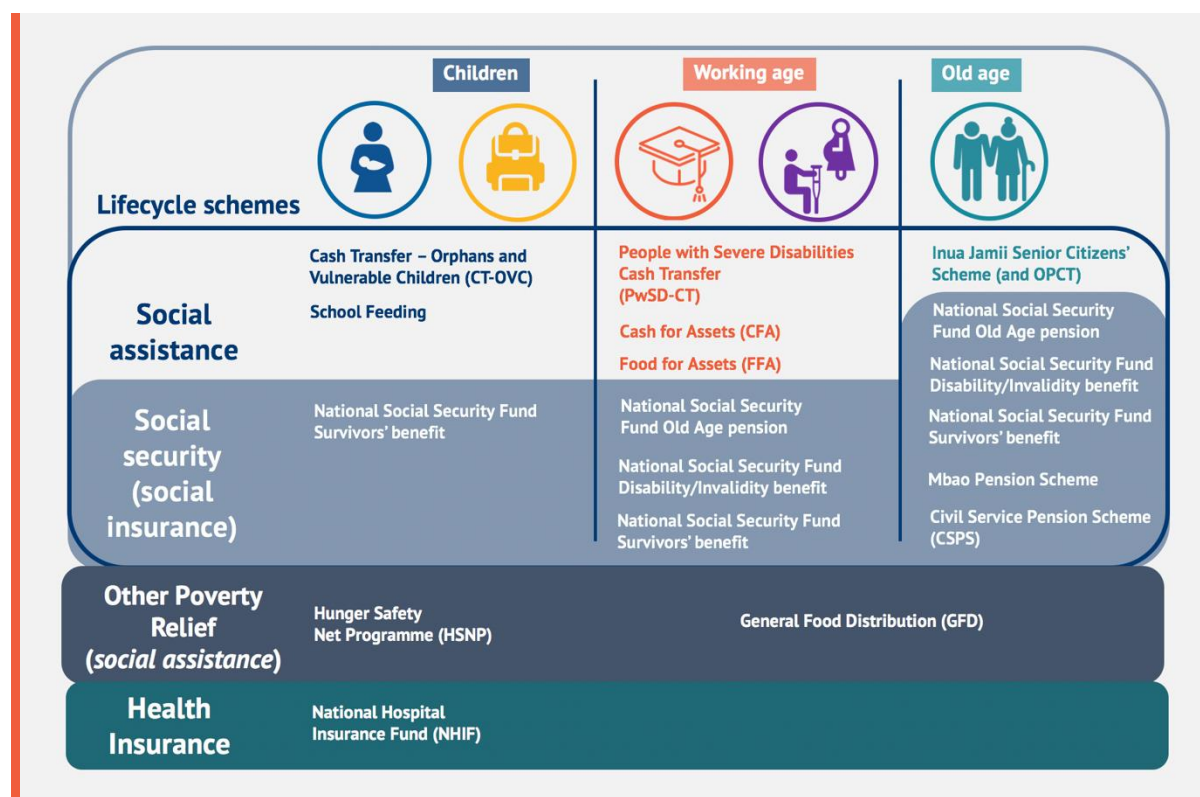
Children

Working age

Old age

Lifecycle schemes

Social assistance

Cash Transfer – Orphans and Vulnerable Children (CT-OVC)

School Feeding

People with Severe Disabilities Cash Transfer (PwSD-CT)

Cash for Assets (CFA)

Food for Assets (FFA)

Inua Jamii Senior Citizens' Scheme (and OPCT)

Social security (social insurance)

National Social Security Fund Survivors' benefit

National Social Security Fund Old Age pension

National Social Security Fund Disability/Invalidity benefit

National Social Security Fund Survivors' benefit

National Social Security Fund Old Age pension

National Social Security Fund Disability/Invalidity benefit

National Social Security Fund Survivors' benefit

Mbao Pension Scheme

Civil Service Pension Scheme (CSPS)

Other Poverty Relief (*social assistance*)

Hunger Safety Net Programme (HSNP)

General Food Distribution (GFD)

Health Insurance

National Hospital Insurance Fund (NHIF)